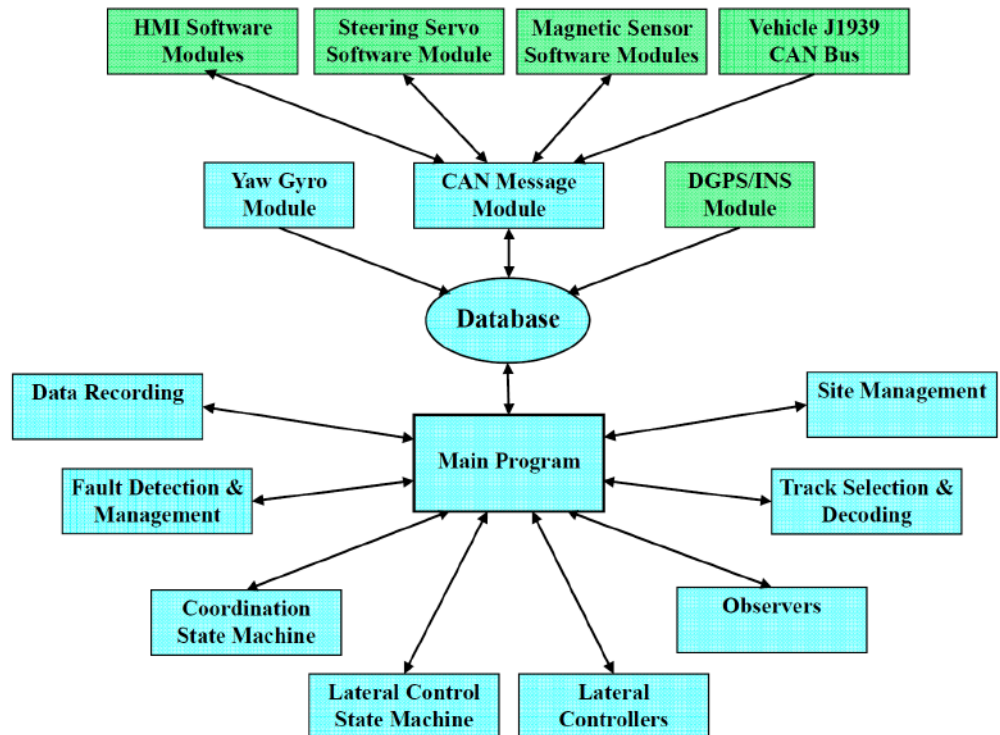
HMI Software Modules

Steering Servo Software Module

Magnetic Sensor Software Modules

Vehicle J1939 CAN Bus

Yaw Gyro Module

CAN Message Module

DGPS/INS Module

Database

Data Recording

Site Management

Main Program

Fault Detection & Management

Track Selection & Decoding

Coordination State Machine

Observers

Lateral Control State Machine

Lateral Controllers